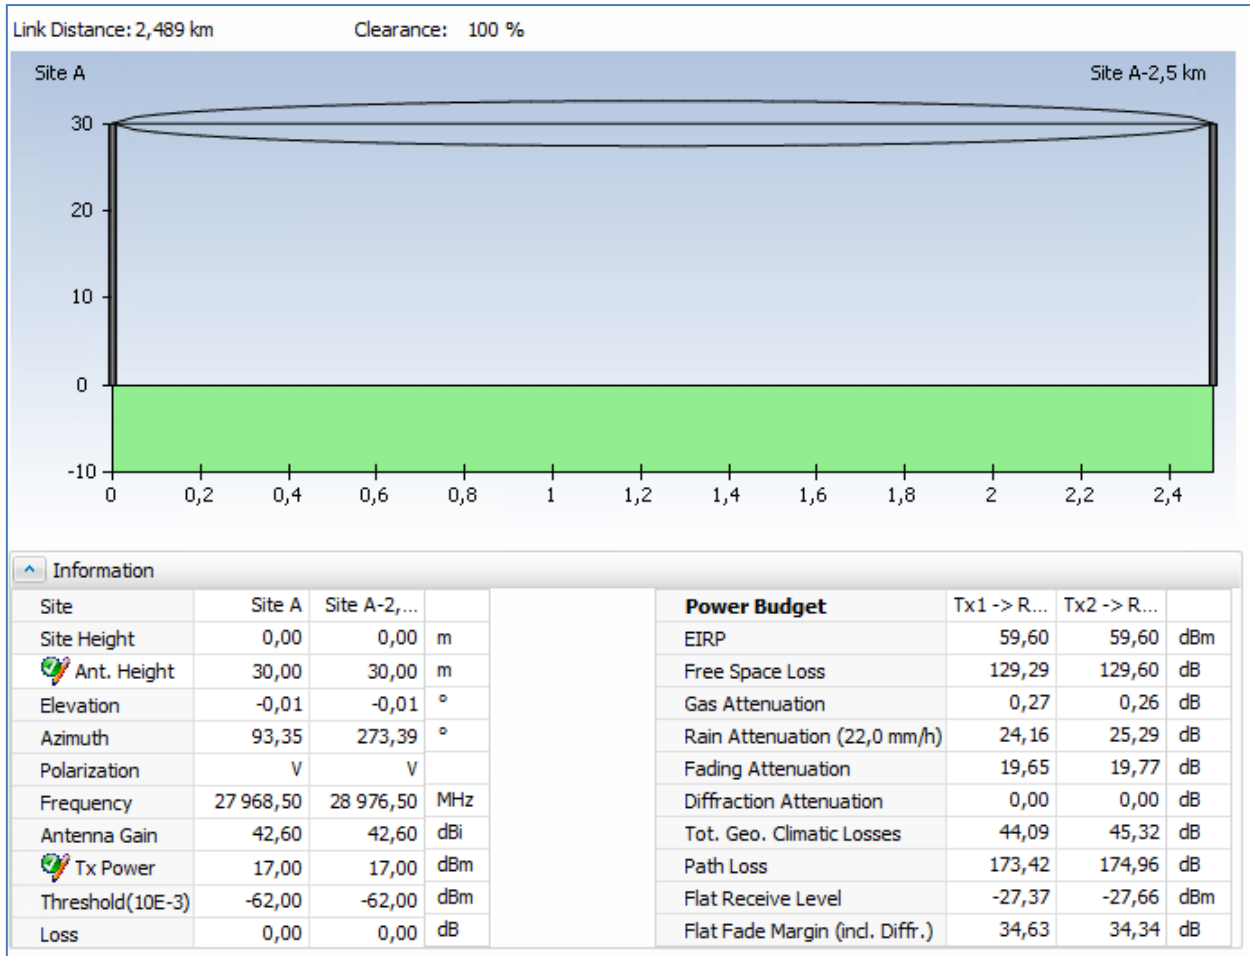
Link Distance: 2,489 km Clearance: 100 %

Site A

Site A-2,5 km

30
20
10
0
-10

0 0,2 0,4 0,6 0,8 1 1,2 1,4 1,6 1,8 2 2,2 2,4

Information

| Site | Site A | Site A-2,... | |
|---|---|---|---|
| Site Height | 0,00 | 0,00 | m |
| Ant. Height | 30,00 | 30,00 | m |
| Elevation | -0,01 | -0,01 | ° |
| Azimuth | 93,35 | 273,39 | ° |
| Polarization | V | V | |
| Frequency | 27 968,50 | 28 976,50 | MHz |
| Antenna Gain | 42,60 | 42,60 | dBi |
| Tx Power | 17,00 | 17,00 | dBm |
| Threshold(10E-3) | -62,00 | -62,00 | dBm |
| Loss | 0,00 | 0,00 | dB |

| Power Budget | Tx1 -> R... | Tx2 -> R... | |
|---|---|---|---|
| EIRP | 59,60 | 59,60 | dBm |
| Free Space Loss | 129,29 | 129,60 | dB |
| Gas Attenuation | 0,27 | 0,26 | dB |
| Rain Attenuation (22,0 mm/h) | 24,16 | 25,29 | dB |
| Fading Attenuation | 19,65 | 19,77 | dB |
| Diffraction Attenuation | 0,00 | 0,00 | dB |
| Tot. Geo. Climatic Losses | 44,09 | 45,32 | dB |
| Path Loss | 173,42 | 174,96 | dB |
| Flat Receive Level | -27,37 | -27,66 | dBm |
| Flat Fade Margin (incl. Diffr.) | 34,63 | 34,34 | dB |